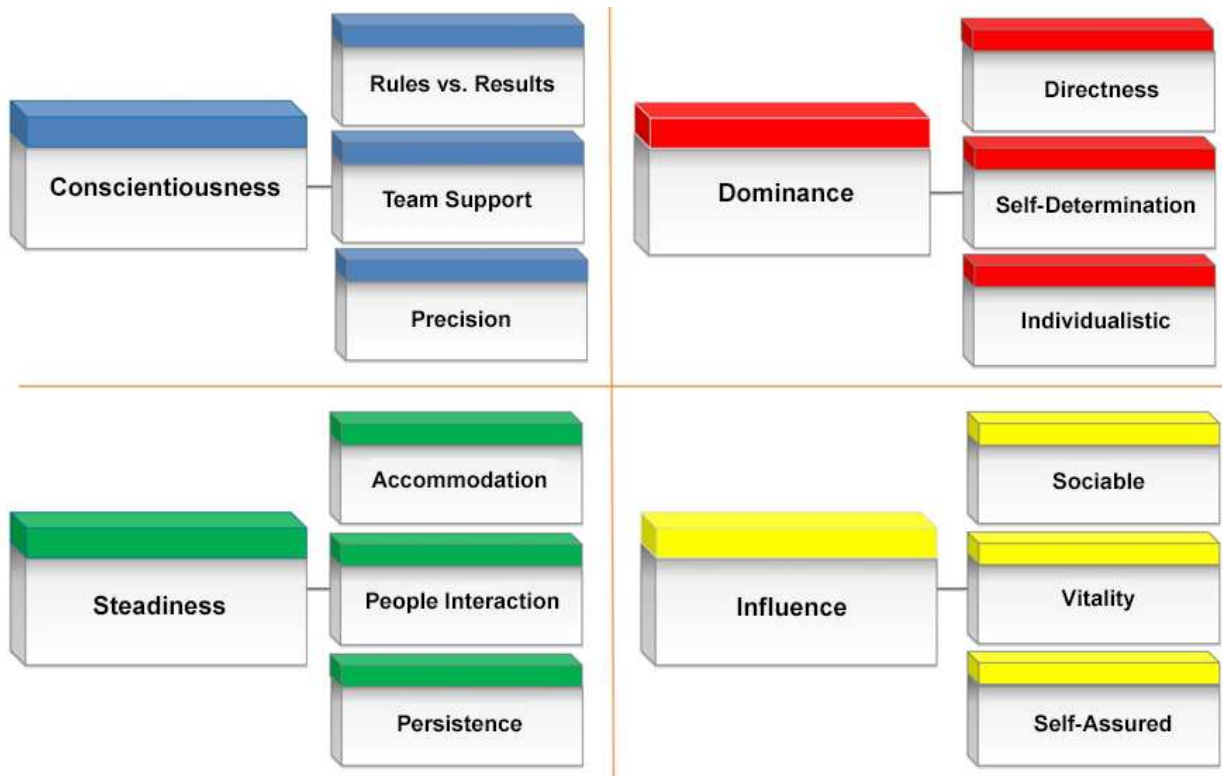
Conscientiousness

Rules vs. Results

Team Support

Precision

Dominance

Directness

Self-Determination

Individualistic

Steadiness

Accommodation

People Interaction

Persistence

Influence

Sociable

Vitality

Self-Assured